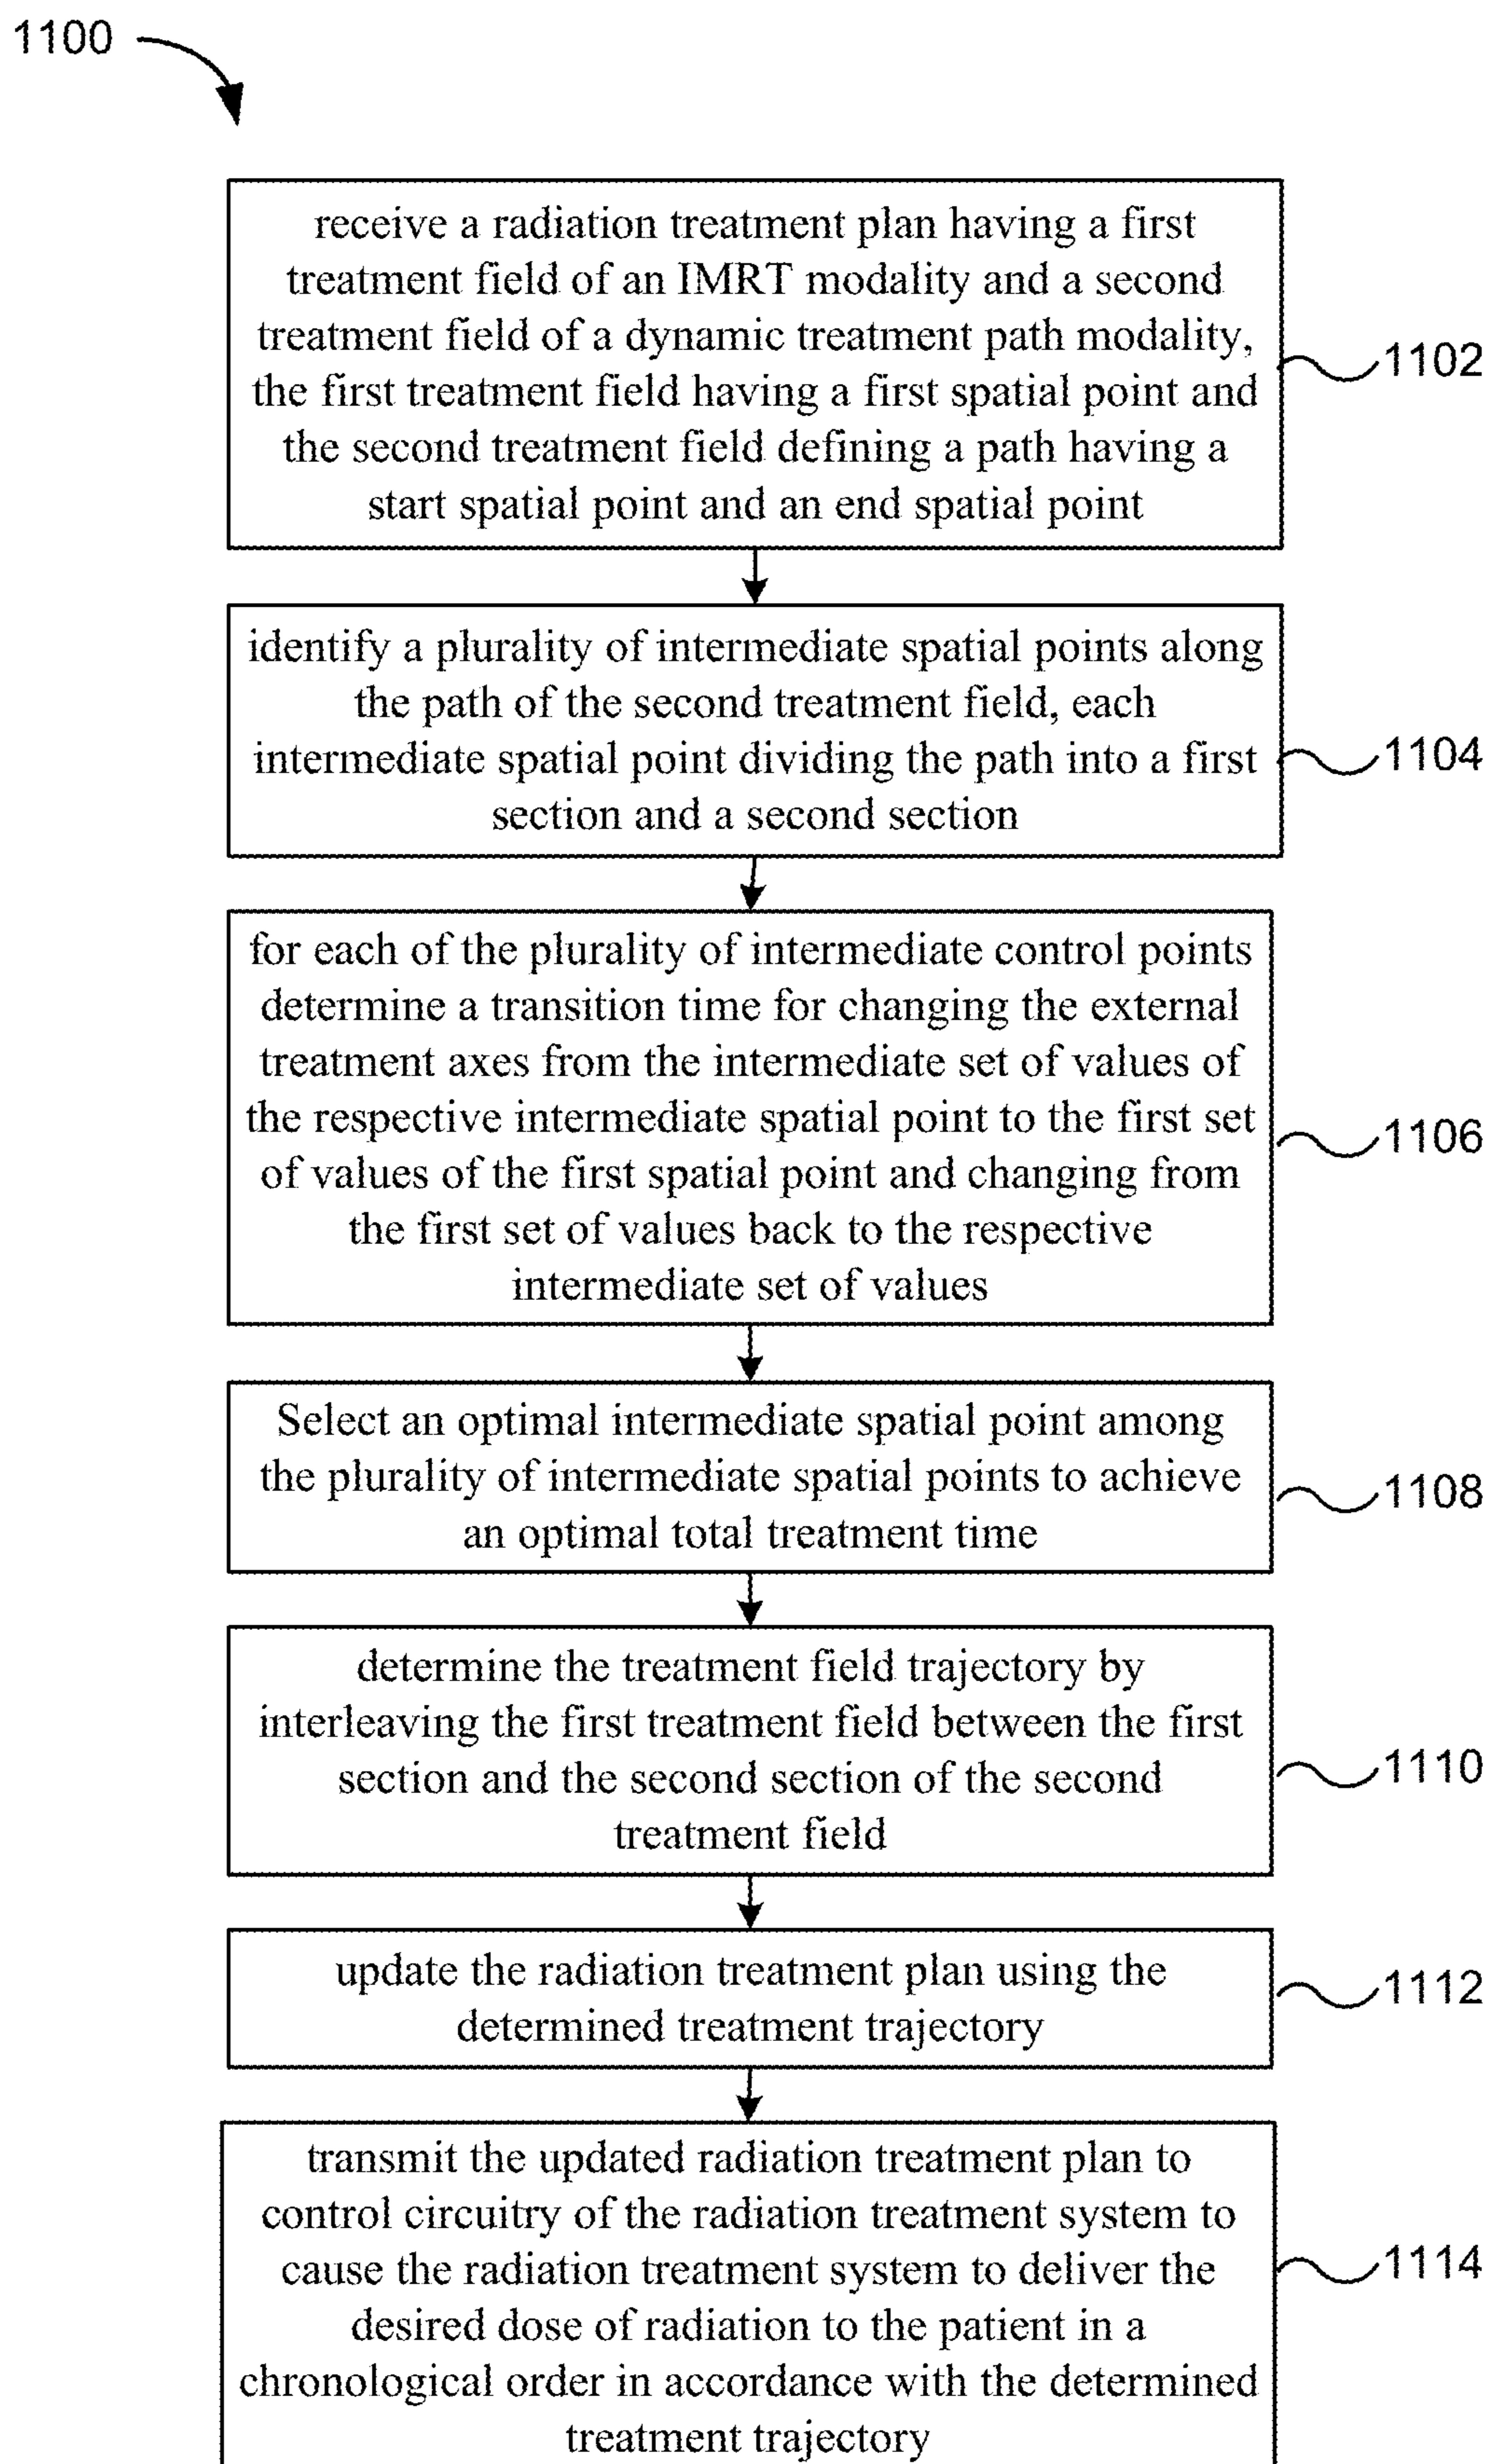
1100

receive a radiation treatment plan having a first treatment field of an IMRT modality and a second treatment field of a dynamic treatment path modality, the first treatment field having a first spatial point and the second treatment field defining a path having a start spatial point and an end spatial point

1102

identify a plurality of intermediate spatial points along the path of the second treatment field, each intermediate spatial point dividing the path into a first section and a second section

1104

for each of the plurality of intermediate control points determine a transition time for changing the external treatment axes from the intermediate set of values of the respective intermediate spatial point to the first set of values of the first spatial point and changing from the first set of values back to the respective intermediate set of values

1106

Select an optimal intermediate spatial point among the plurality of intermediate spatial points to achieve an optimal total treatment time

1108

determine the treatment field trajectory by interleaving the first treatment field between the first section and the second section of the second treatment field

1110

update the radiation treatment plan using the determined treatment trajectory

1112

transmit the updated radiation treatment plan to control circuitry of the radiation treatment system to cause the radiation treatment system to deliver the desired dose of radiation to the patient in a chronological order in accordance with the determined treatment trajectory

1114